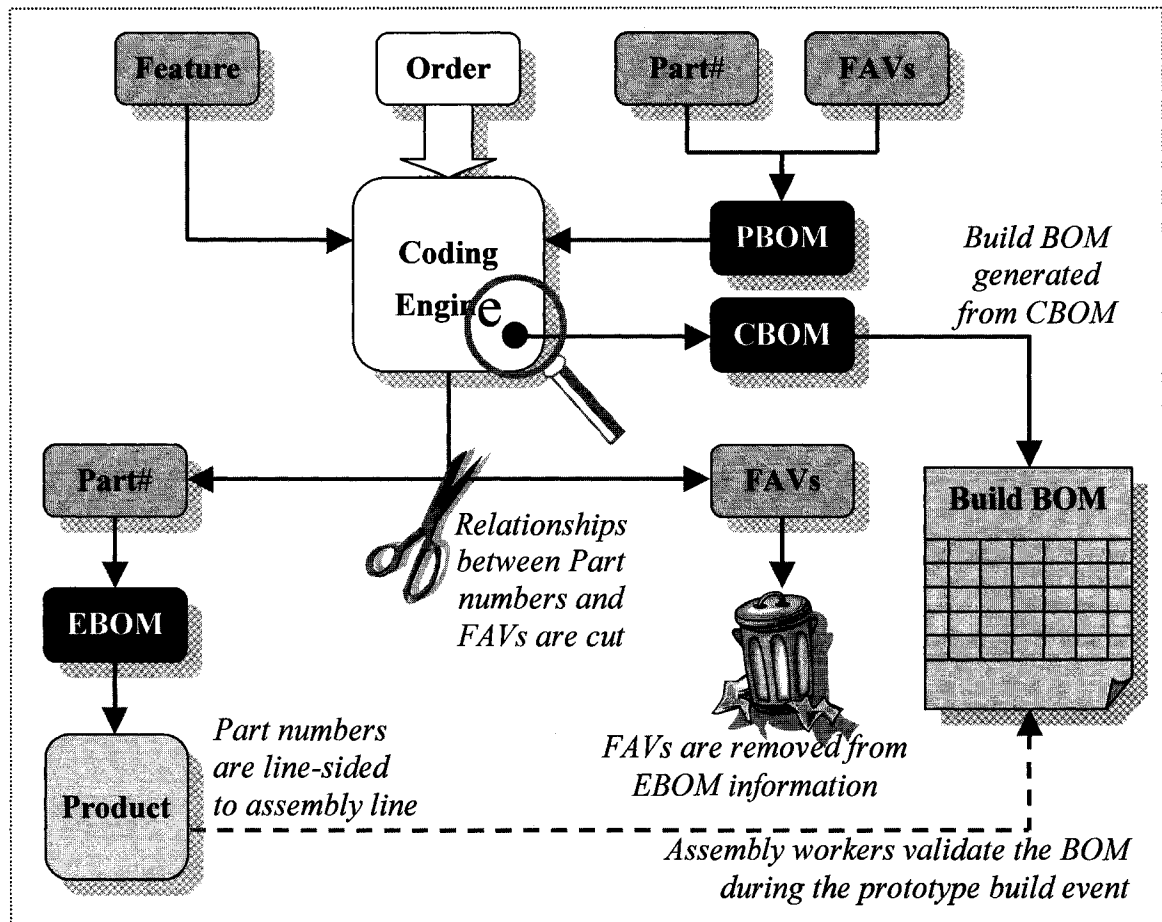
Feature

Order

Part#

FAVs

Coding Engine

PBOM

Build BOM generated from CBOM

CBOM

Part#

FAVs

Build BOM

Relationships between Part numbers and FAVs are cut

EBOM

Product

Part numbers are line-sided to assembly line

FAVs are removed from EBOM information

Assembly workers validate the BOM during the prototype build event